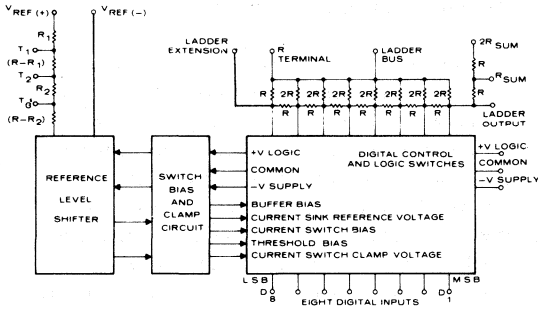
$V_{REF}$ (+)

$V_{REF}$ (−)

$R_1$

$T_1$

$(R-R_1)$

$T_2$

$R_2$

$T_0$

$(R-R_2)$

LADDER EXTENSION

R TERMINAL

LADDER BUS

2R SUM

R SUM

R

R 2R 2R 2R 2R 2R 2R 2R

R R R R R R

LADDER OUTPUT

REFERENCE LEVEL SHIFTER

SWITCH BIAS AND CLAMP CIRCUIT

+V LOGIC

COMMON

−V SUPPLY

BUFFER BIAS

CURRENT SINK REFERENCE VOLTAGE

CURRENT SWITCH BIAS

THRESHOLD BIAS

CURRENT SWITCH CLAMP VOLTAGE

DIGITAL CONTROL AND LOGIC SWITCHES

+V LOGIC

COMMON

−V SUPPLY

LSB

D 8

EIGHT DIGITAL INPUTS

MSB

D 1